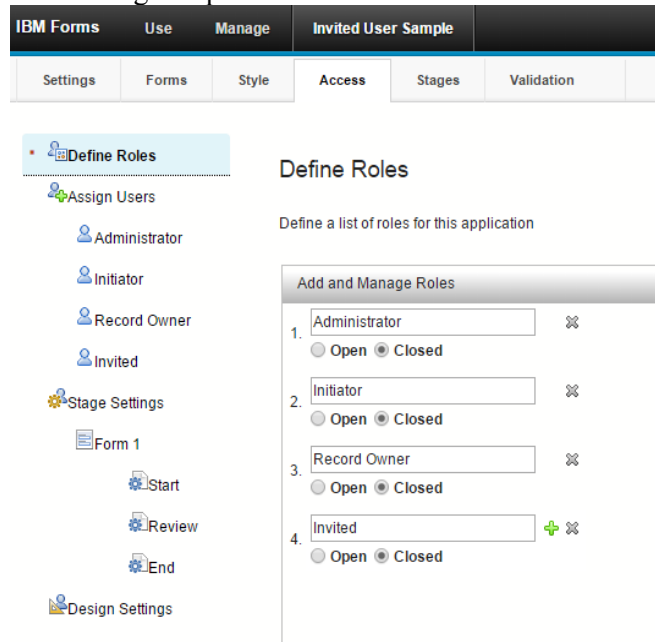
IBM Forms Use Manage Invited User Sample

Settings Forms Style Access Stages Validation

* Define Roles

Assign Users

Administrator

Initiator

Record Owner

Invited

Stage Settings

Form 1

Start

Review

End

Design Settings

Define Roles

Define a list of roles for this application

Add and Manage Roles

1. Administrator
Open Closed

2. Initiator
Open Closed

3. Record Owner
Open Closed

4. Invited
Open Closed